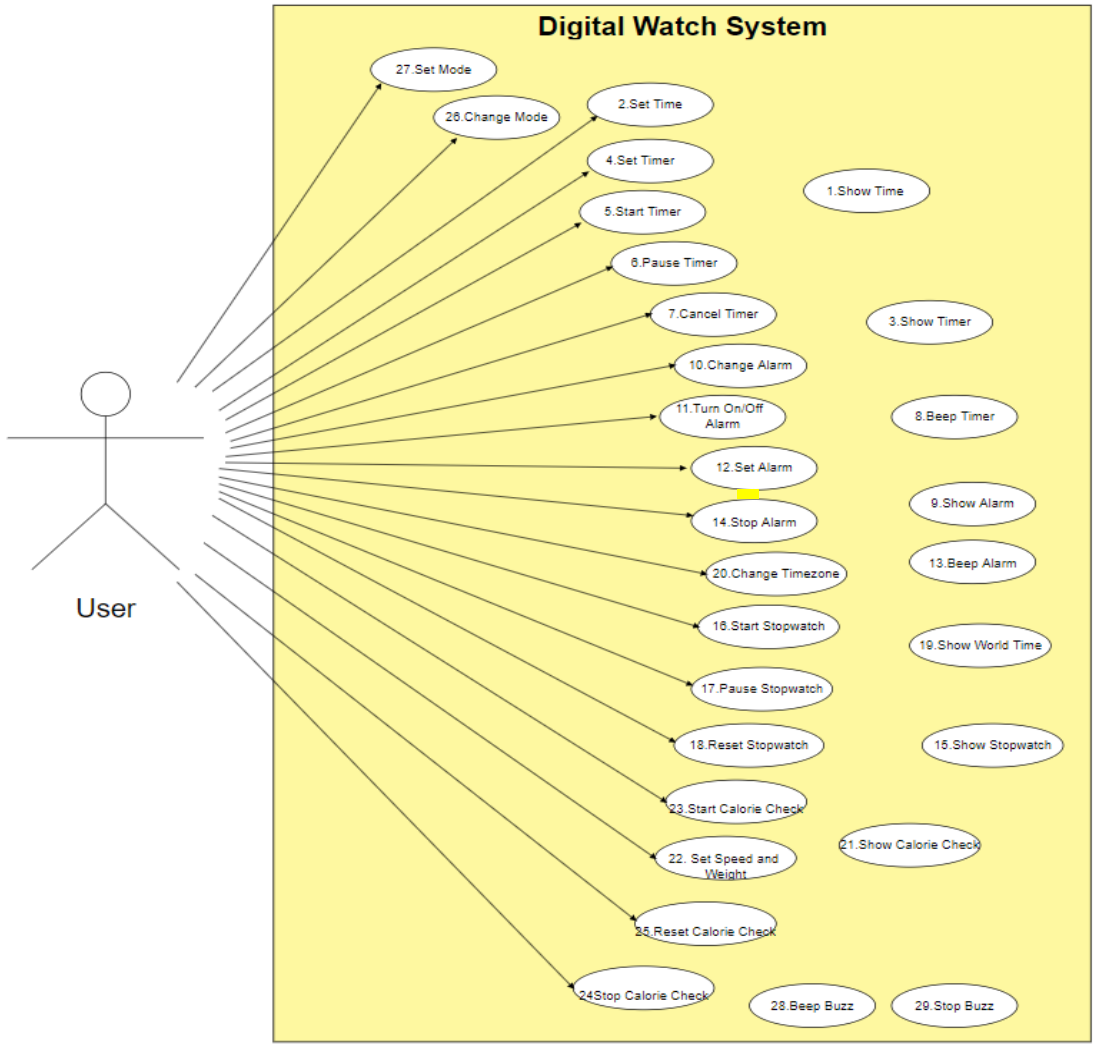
Digital Watch System

User

27.Set Mode

26.Change Mode

2.Set Time

4.Set Timer

1.Show Time

5.Start Timer

6.Pause Timer

7.Cancel Timer

3.Show Timer

10.Change Alarm

11.Turn On/Off Alarm

8.Beep Timer

12.Set Alarm

9.Show Alarm

14.Stop Alarm

13.Beep Alarm

20.Change Timezone

16.Start Stopwatch

19.Show World Time

17.Pause Stopwatch

18.Reset Stopwatch

15.Show Stopwatch

23.Start Calorie Check

21.Show Calorie Check

22. Set Speed and Weight

25.Reset Calorie Check

24Stop Calorie Check

28.Beep Buzz

29.Stop Buzz